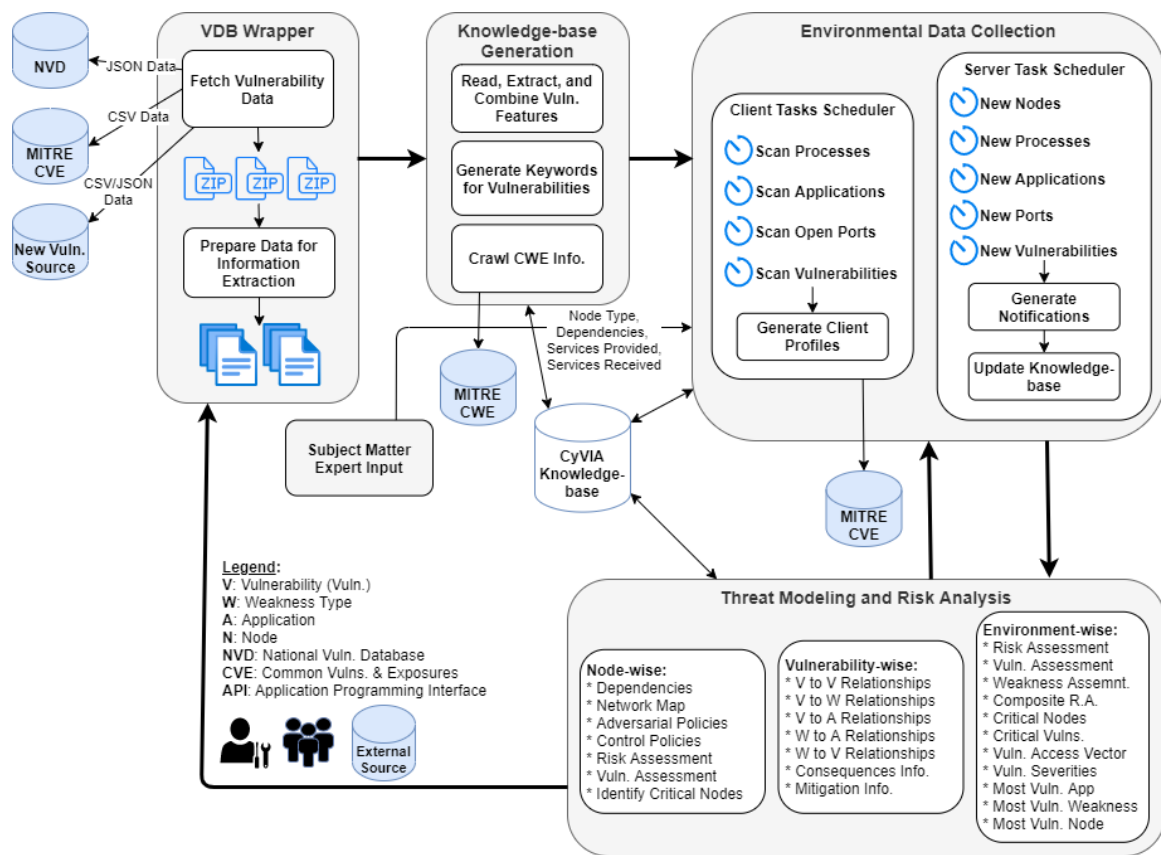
NVD

JSON Data

MITRE CVE

CSV Data

CSV/JSON Data

New Vuln. Source

VDB Wrapper

Fetch Vulnerability Data

ZIP ZIP ZIP

Prepare Data for Information Extraction

Knowledge-base Generation

Read, Extract, and Combine Vuln. Features

Generate Keywords for Vulnerabilities

Crawl CWE Info.

MITRE CWE

Node Type, Dependencies, Services Provided, Services Received

Subject Matter Expert Input

CyVIA Knowledge-base

Environmental Data Collection

Client Tasks Scheduler

Scan Processes

Scan Applications

Scan Open Ports

Scan Vulnerabilities

Generate Client Profiles

Server Task Scheduler

New Nodes

New Processes

New Applications

New Ports

New Vulnerabilities

Generate Notifications

Update Knowledge-base

MITRE CVE

Legend:
V: Vulnerability (Vuln.)
W: Weakness Type
A: Application
N: Node
NVD: National Vuln. Database
CVE: Common Vulns. & Exposures
API: Application Programming Interface

External Source

Threat Modeling and Risk Analysis

Node-wise:
* Dependencies
* Network Map
* Adversarial Policies
* Control Policies
* Risk Assessment
* Vuln. Assessment
* Identify Critical Nodes

Vulnerability-wise:
* V to V Relationships
* V to W Relationships
* V to A Relationships
* W to A Relationships
* W to V Relationships
* Consequences Info.
* Mitigation Info.

Environment-wise:
* Risk Assessment
* Vuln. Assessment
* Weakness Assemnt.
* Composite R.A.
* Critical Nodes
* Critical Vulns.
* Vuln. Access Vector
* Vuln. Severities
* Most Vuln. App
* Most Vuln. Weakness
* Most Vuln. Node